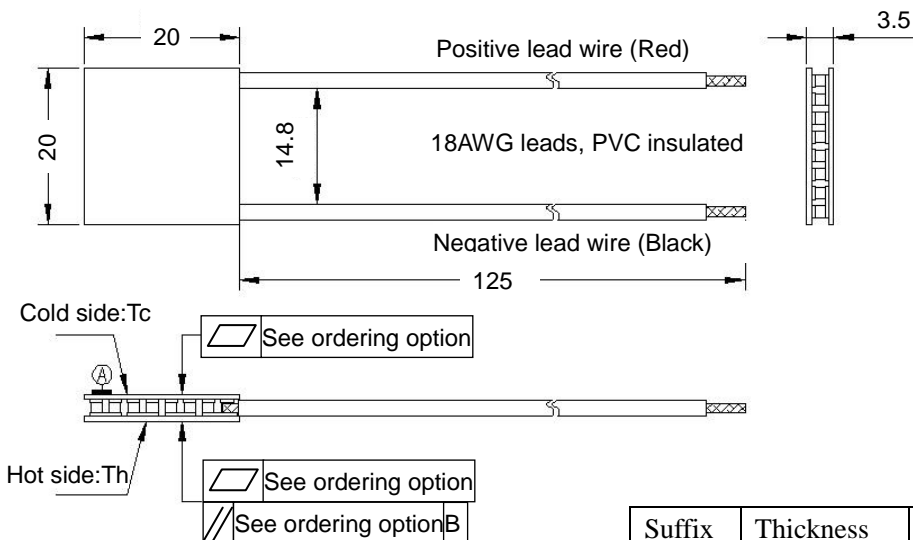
20

3.5

Positive lead wire (Red)

20

14.8

18AWG leads, PVC insulated

Negative lead wire (Black)

125

Cold side:Tc

See ordering option

A

Hot side:Th

See ordering option

See ordering option B

| Suffix | Thickness |
|---|---|